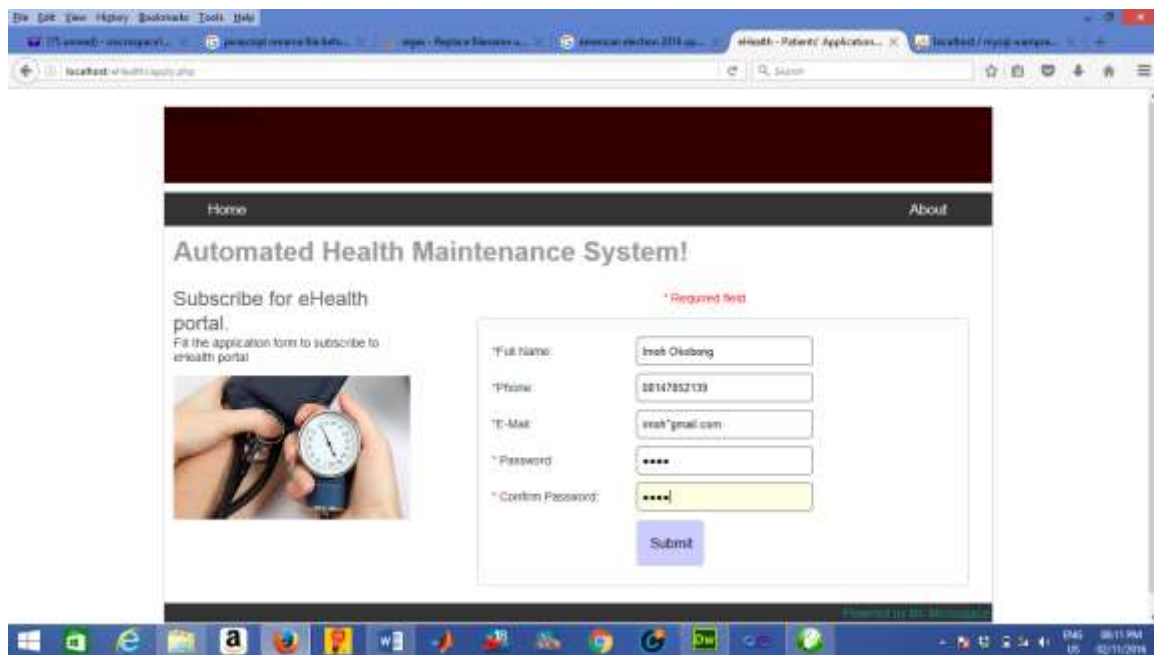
File Edit View History Bookmarks Tools Help

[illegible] | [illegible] | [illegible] | american election 2016 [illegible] | eHealth - Patients' Application... | localhost / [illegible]

localhost/ehealth/apply.php

Search

Home

About

Automated Health Maintenance System!

Subscribe for eHealth portal.

Fill the application form to subscribe to eHealth portal

* Required field

*Full Name: Imoh Okobong

*Phone: 08147852139

*E-Mail: imoh*gmail.com

* Password: ••••

* Confirm Password: •••••

Submit

Powered by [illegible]

ENG US 08:11 PM 02/11/2016